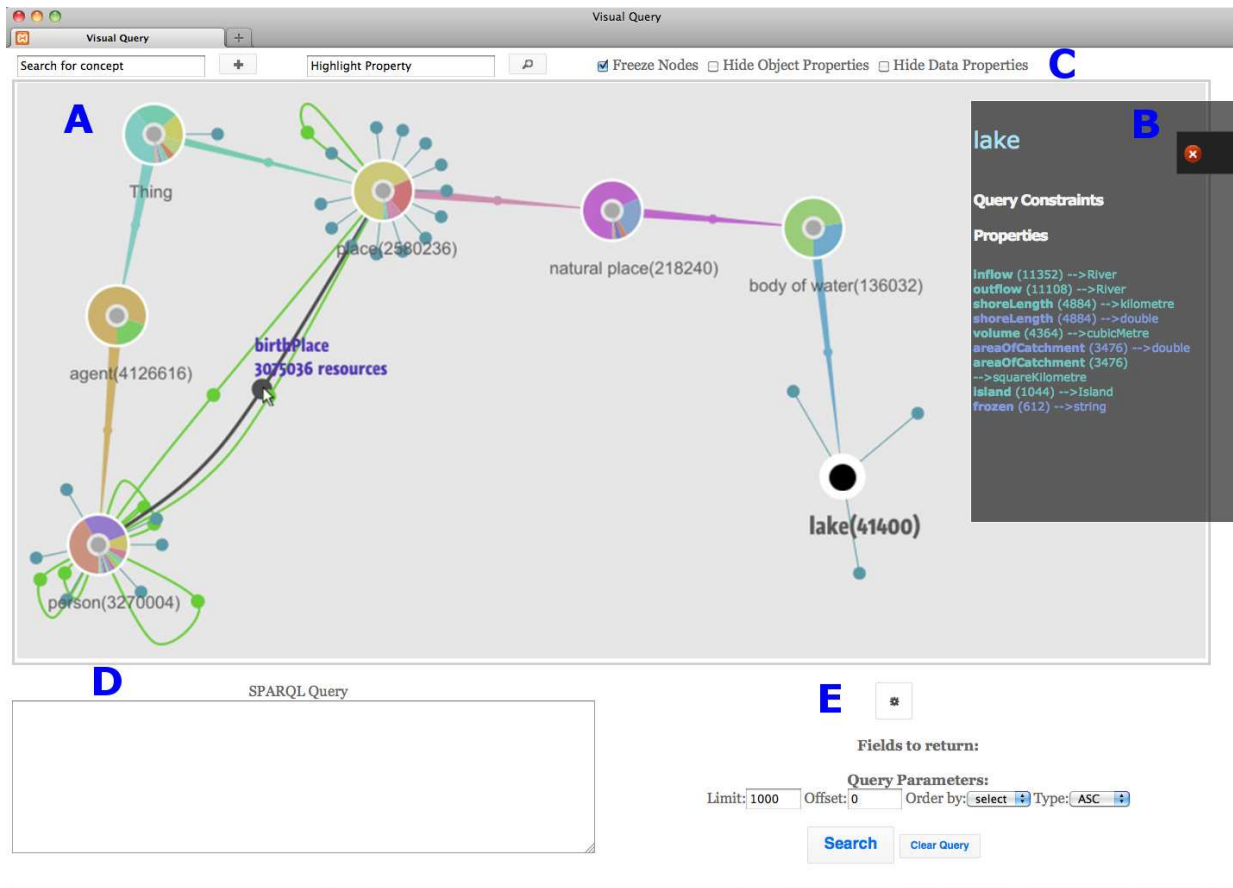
Visual Query

Visual Query

Search for concept

Highlight Property

Freeze Nodes Hide Object Properties Hide Data Properties

C

A

B

lake

Query Constraints

Properties

inflow (11352) -->River
outflow (11108) -->River
shoreLength (4884) -->kilometre
shoreLength (4884) -->double
volume (4364) -->cubicMetre
areaOfCatchment (3476) -->double
areaOfCatchment (3476) -->squareKilometre
island (1044) -->Island
frozen (612) -->string

Thing

place(2580236)

natural place(218240)

body of water(136032)

agent(4126616)

birthPlace
3075036 resources

lake(41400)

person(3270004)

D

SPARQL Query

E

Fields to return:

Query Parameters:
Limit: 1000 Offset: 0 Order by: select Type: ASC

Search Clear Query